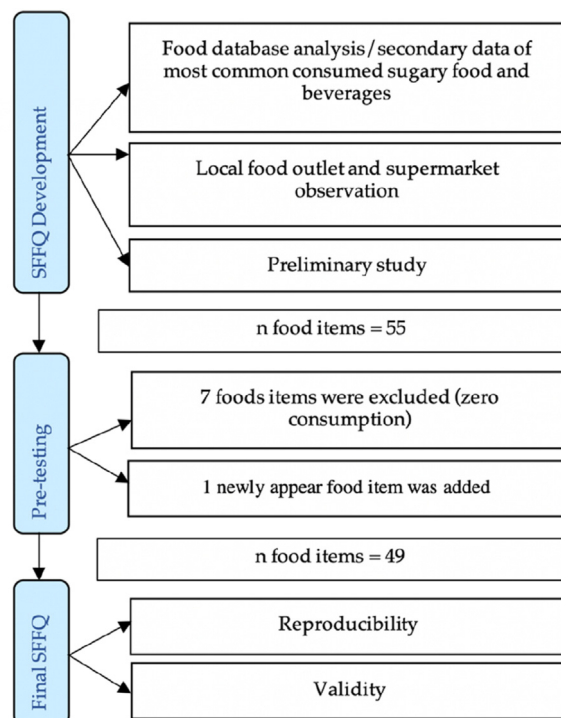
SFFQ Development

Food database analysis/secondary data of most common consumed sugary food and beverages

Local food outlet and supermarket observation

Preliminary study

n food items = 55

Pre-testing

7 foods items were excluded (zero consumption)

1 newly appear food item was added

n food items = 49

Final SFFQ

Reproducibility

Validity